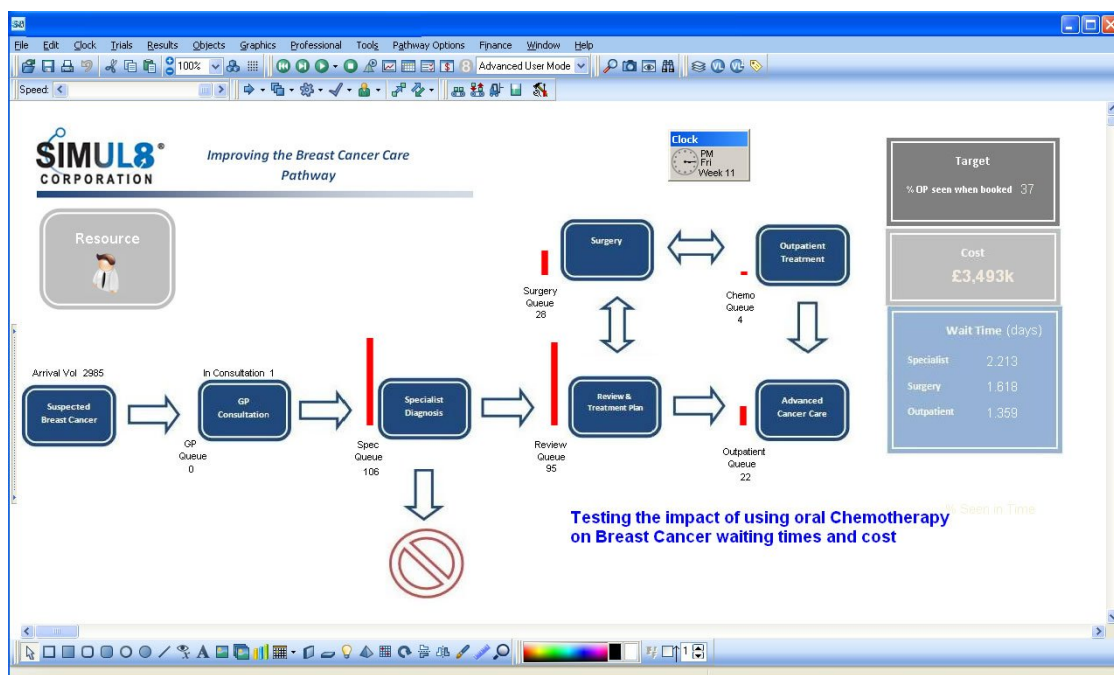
File Edit Clock Trials Results Objects Graphics Professional Tools Pathway Options Finance Window Help

100% Advanced User Mode

Speed:

SIMUL8 CORPORATION

Improving the Breast Cancer Care Pathway

Clock
PM
Fri
Week 11

Target
% OP seen when booked 37

Cost
£3,493k

Wait Time (days)
Specialist 2.213
Surgery 1.618
Outpatient 1.359

Resource

Surgery

Outpatient Treatment

Surgery Queue 28

Chemo Queue 4

Arrival Vol 2985

In Consultation 1

Suspected Breast Cancer

GP Consultation

Specialist Diagnosis

Review & Treatment Plan

Advanced Cancer Care

GP Queue 0

Spec Queue 106

Review Queue 95

Outpatient Queue 22

Seen in Time

Testing the impact of using oral Chemotherapy on Breast Cancer waiting times and cost